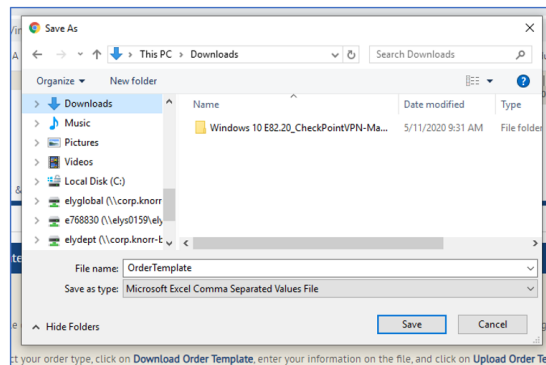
Save As

This PC > Downloads

Search Downloads

Organize ▾ New folder

Downloads
Music
Pictures
Videos
Local Disk (C:)
elyglobal (\\corp.knorr
e768830 (\\elys0159\ely
elydept (\\corp.knorr-b

| Name | Date modified | Type |
|---|---|---|
| Windows 10 E82.20_CheckPointVPN-Ma... | 5/11/2020 9:31 AM | File folder |

File name: OrderTemplate

Save as type: Microsoft Excel Comma Separated Values File

Hide Folders

Save

Cancel

ct your order type, click on Download Order Template, enter your information on the file, and click on Upload Order Te